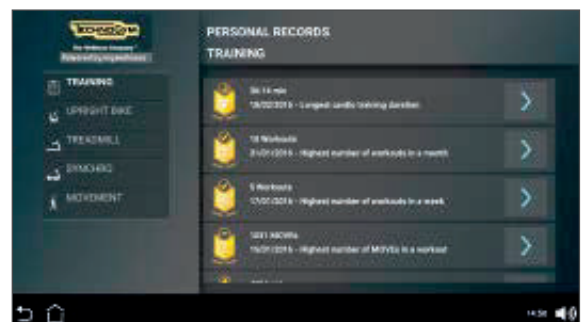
TECHNOGYM
The Wellness Company
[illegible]

TRAINING
UPRIGHT BIKE
TREADMILL
SYNCHRO
MOVEMENT

PERSONAL RECORDS
TRAINING

06:16 min
18/02/2016 - Longest cardio training duration

18 Workouts
31/01/2016 - Highest number of workouts in a month

5 Workouts
17/01/2016 - Highest number of workouts in a week

1031 MOVEs
16/01/2016 - Highest number of MOVEs in a workout

14:56